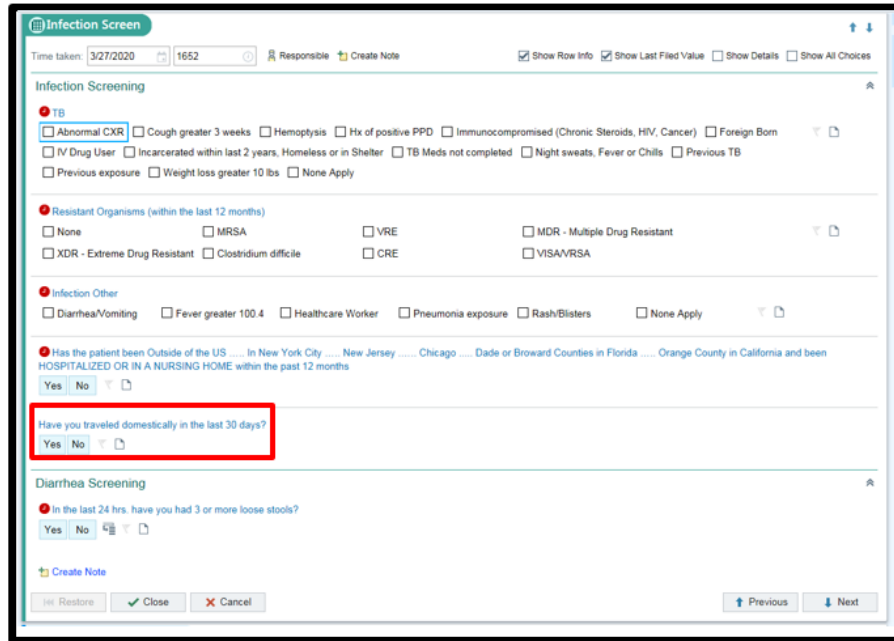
Infection Screen

Time taken: 3/27/2020 1652 Responsible Create Note Show Row Info Show Last Filed Value Show Details Show All Choices

Infection Screening

TB

Abnormal CXR Cough greater 3 weeks Hemoptysis Hx of positive PPD Immunocompromised (Chronic Steroids, HIV, Cancer) Foreign Born

IV Drug User Incarcerated within last 2 years, Homeless or in Shelter TB Meds not completed Night sweats, Fever or Chills Previous TB

Previous exposure Weight loss greater 10 lbs None Apply

Resistant Organisms (within the last 12 months)

None MRSA VRE MDR - Multiple Drug Resistant

XDR - Extreme Drug Resistant Clostridium difficile CRE VISA/VRSA

Infection Other

Diarrhea/Vomiting Fever greater 100.4 Healthcare Worker Pneumonia exposure Rash/Blisters None Apply

Has the patient been Outside of the US ..... In New York City ..... New Jersey ...... Chicago ..... Dade or Broward Counties in Florida ..... Orange County in California and been HOSPITALIZED OR IN A NURSING HOME within the past 12 months

Yes No

Have you traveled domestically in the last 30 days?

Yes No

Diarrhea Screening

In the last 24 hrs. have you had 3 or more loose stools?

Yes No

Create Note

Restore Close Cancel Previous Next